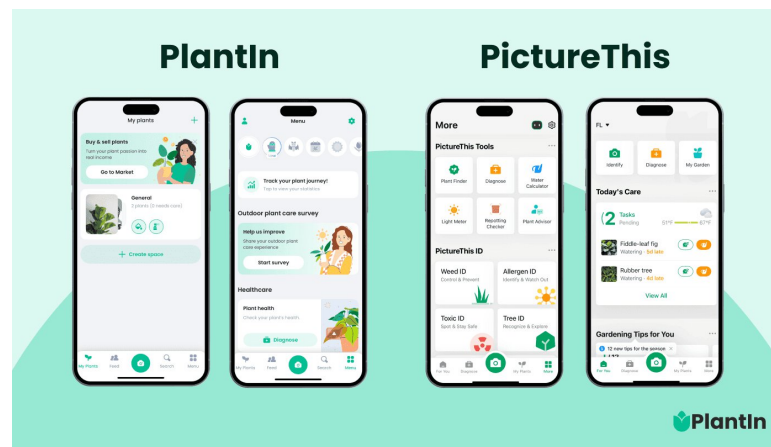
PlantIn

PictureThis

My plants

Buy & sell plants

Turn your plant passion into real income

Go to Market

General

3 plants (2 needs care)

+ Create space

My Plants Feed Search Menu

Menu

Track your plant journey!

Tap to view your statistics

Outdoor plant care survey

Help us improve

Share your outdoor plant care experience

Start survey

Healthcare

Plant health

Check your plant's health

Diagnose

My Plants Feed Search Menu

More

PictureThis Tools

Plant Finder

Diagnose

Water Calculator

Light Meter

Repotting Checker

Plant Advisor

PictureThis ID

Weed ID

Control & Prevent

Allergen ID

Identify & Watch Out

Toxic ID

Spot & Stay Safe

Tree ID

Recognize & Explore

For You Diagnose My Plants More

FL

Identify

Diagnose

My Garden

Today's Care

2 Tasks

Pending

51°F 61°F

Fiddle-leaf fig

Watering · 5d late

Rubber tree

Watering · 6d late

View All

Gardening Tips for You

12 new tips for the season

For You Diagnose My Plants More

PlantIn